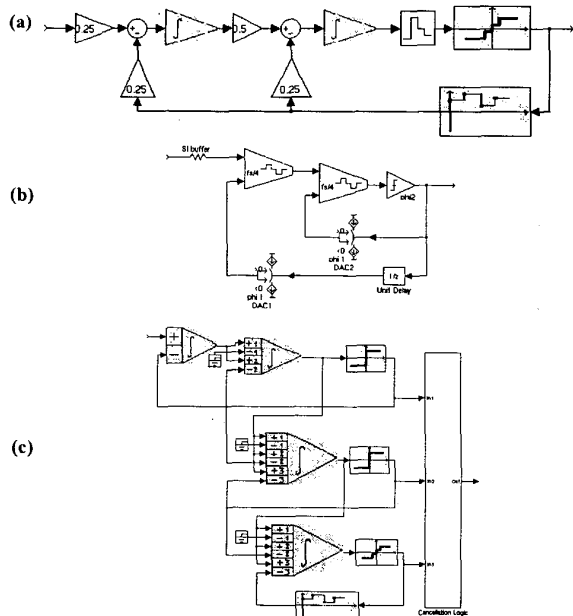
(a)

0.25

+

-

0.5

+

-

0.25

0.25

(b)

SI buffer

fs/4

fs/4

phi2

>0

<0

phi 1

DAC2

1/z

Unit Delay

>0

<0

phi 1

DAC1

(c)

+

-

+

+

-

-

+

-

+

-

+

-

+

-

+

-

+

-

+

-

+

-

in1

in2

in3

Out1

Cancellation Logic